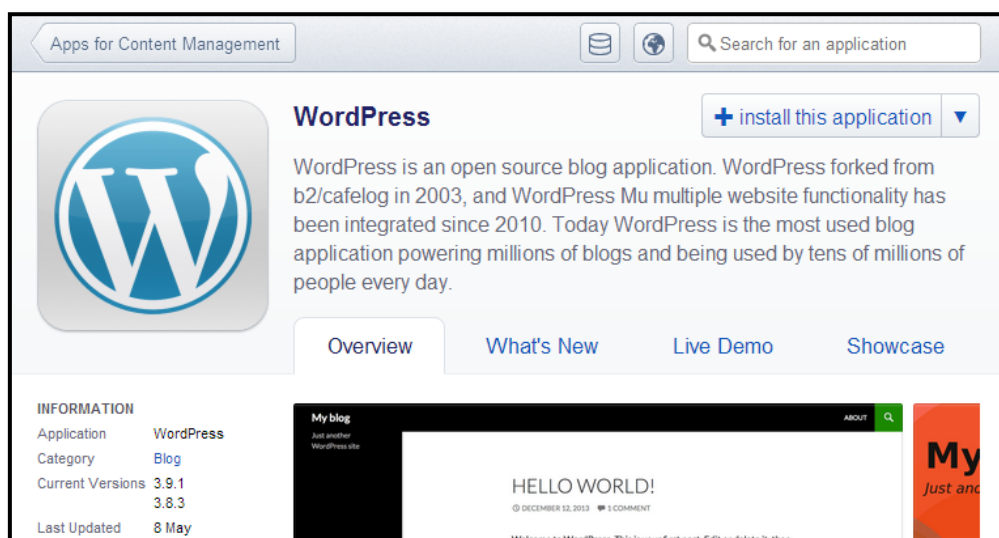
Apps for Content Management

Search for an application

WordPress

install this application

WordPress is an open source blog application. WordPress forked from b2/cafelog in 2003, and WordPress Mu multiple website functionality has been integrated since 2010. Today WordPress is the most used blog application powering millions of blogs and being used by tens of millions of people every day.

Overview What's New Live Demo Showcase

INFORMATION

| Application | WordPress |
|---|---|
| Category | Blog |
| Current Versions | 3.9.1 3.8.3 |
| Last Updated | 8 May |

My blog

Just another WordPress site

ABOUT

HELLO WORLD!

DECEMBER 12, 2013 1 COMMENT

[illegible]

My

Just and